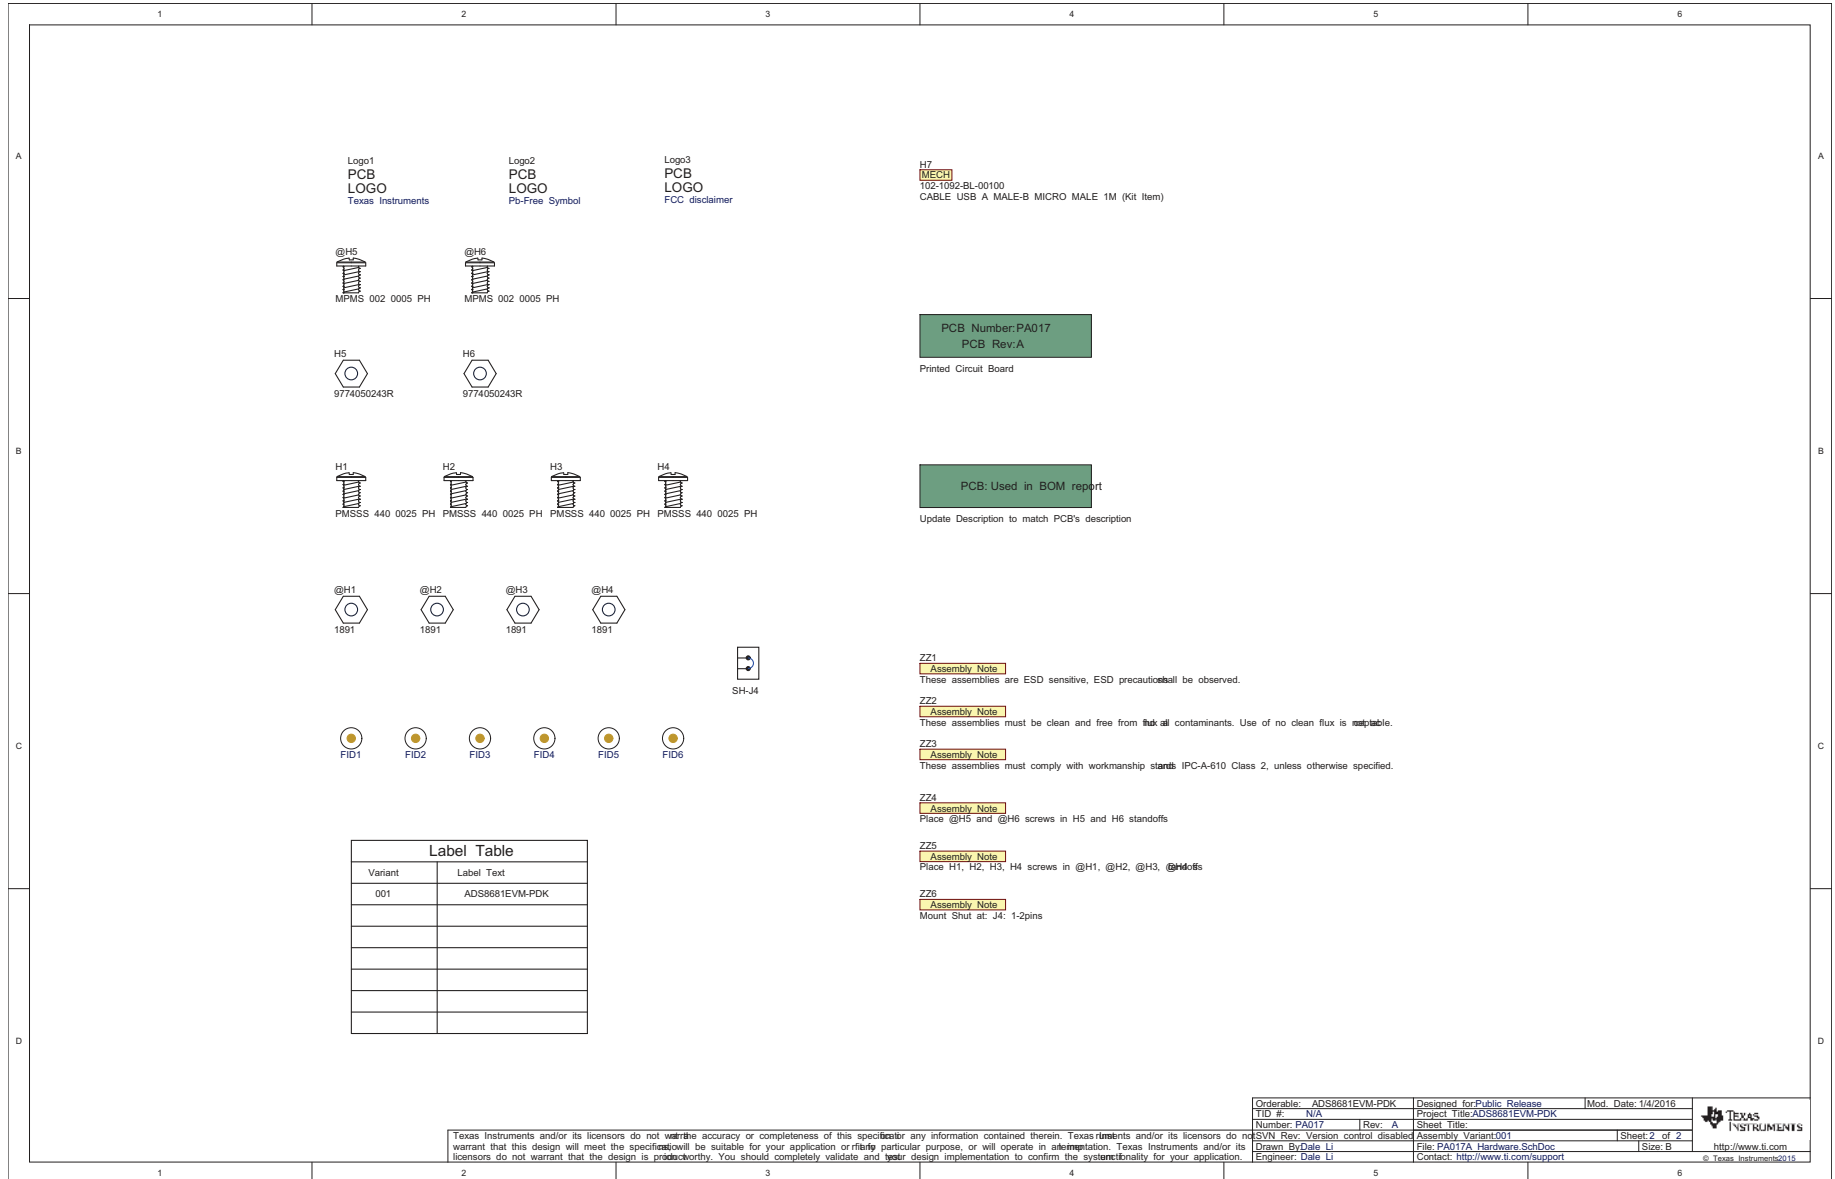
1 2 3 4 5 6

A

Logo1
PCB
LOGO
Texas Instruments

Logo2
PCB
LOGO
Pb-Free Symbol

Logo3
PCB
LOGO
FCC disclaimer

H7
MECH
102-1092-BL-00100
CABLE USB A MALE-B MICRO MALE 1M (Kit Item)

@H5
MPMS 002 0005 PH

@H6
MPMS 002 0005 PH

H5
9774050243R

H6
9774050243R

PCB Number:PA017
PCB Rev:A

Printed Circuit Board

B

H1
PMSSS 440 0025 PH

H2
PMSSS 440 0025 PH

H3
PMSSS 440 0025 PH

H4
PMSSS 440 0025 PH

PCB: Used in BOM report

Update Description to match PCB's description

@H1
1891

@H2
1891

@H3
1891

@H4
1891

SH-J4

C

FID1 FID2 FID3 FID4 FID5 FID6

ZZ1
Assembly Note
These assemblies are ESD sensitive, ESD precautions shall be observed.

ZZ2
Assembly Note
These assemblies must be clean and free from flux and all contaminants. Use of no clean flux is not acceptable.

ZZ3
Assembly Note
These assemblies must comply with workmanship standards IPC-A-610 Class 2, unless otherwise specified.

ZZ4
Assembly Note
Place @H5 and @H6 screws in H5 and H6 standoffs

ZZ5
Assembly Note
Place H1, H2, H3, H4 screws in @H1, @H2, @H3, @H4 standoffs

ZZ6
Assembly Note
Mount Shut at: J4: 1-2pins

| Label Table | |
|---|---|
| Variant | Label Text |
| 001 | ADS8681EVM-PDK |
| | |
| | |
| | |
| | |
| | |
| | |

D

Texas Instruments and/or its licensors do not warrant the accuracy or completeness of this specification or any information contained therein. Texas Instruments and/or its licensors do not warrant that this design will meet the specifications, will be suitable for your application or fit for any particular purpose, or will operate in an implementation. Texas Instruments and/or its licensors do not warrant that the design is production worthy. You should completely validate and test your design implementation to confirm the system functionality for your application.

Orderable: ADS8681EVM-PDK
TID #: N/A
Number: PA017 Rev: A
SVN Rev: Version control disabled
Drawn By: Dale Li
Engineer: Dale Li
Designed for: Public Release
Project Title: ADS8681EVM-PDK
Sheet Title:
Assembly Variant: 001
File: PA017A_Hardware.SchDoc
Contact: http://www.ti.com/support
Mod. Date: 1/4/2016
Sheet: 2 of 2
Size: B
TEXAS INSTRUMENTS
http://www.ti.com
© Texas Instruments 2015

1 2 3 4 5 6